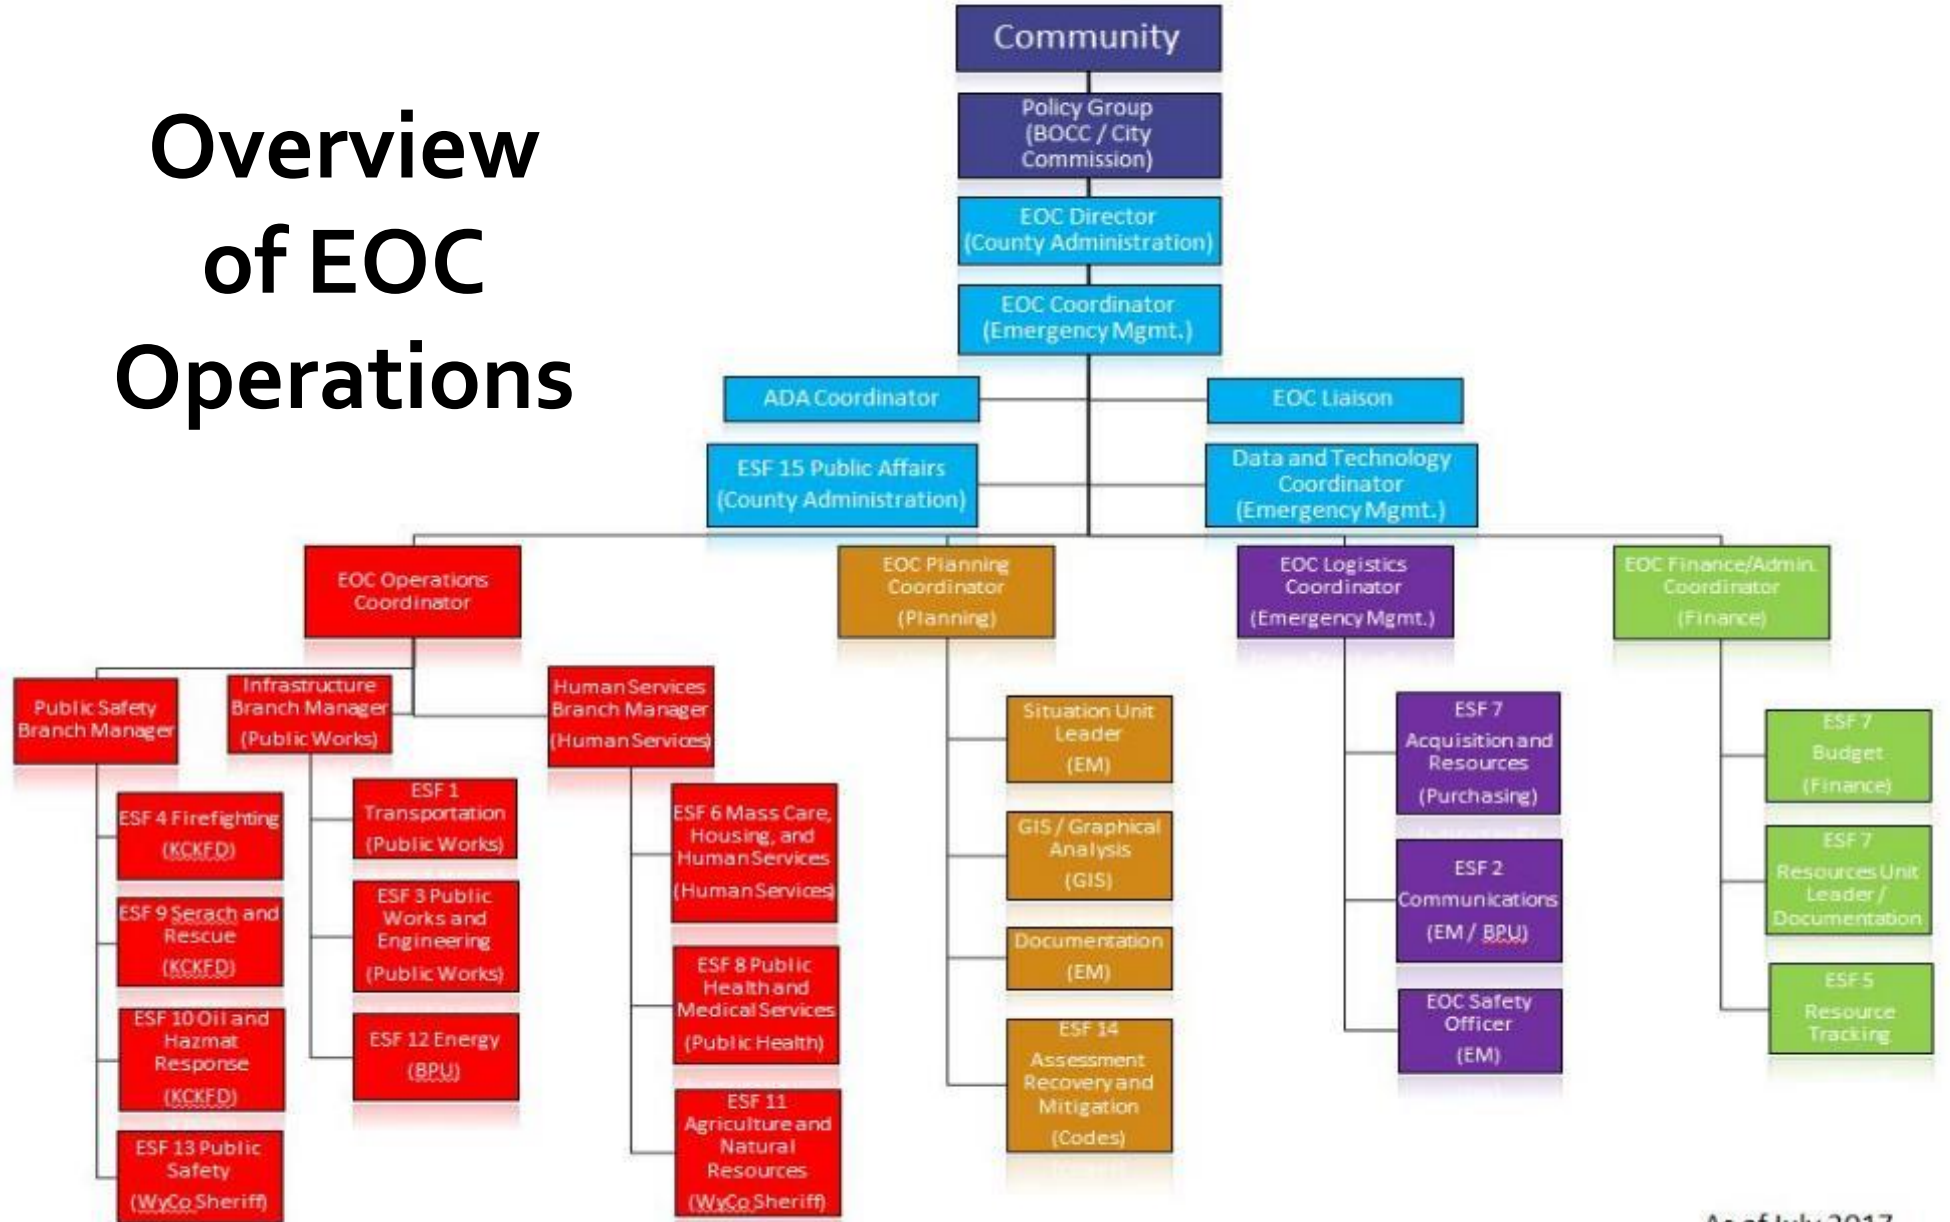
Overview of EOC Operations

Community

Policy Group (BOCC / City Commission)

EOC Director (County Administration)

EOC Coordinator (Emergency Mgmt.)

ADA Coordinator

EOC Liaison

ESF 15 Public Affairs (County Administration)

Data and Technology Coordinator (Emergency Mgmt.)

EOC Operations Coordinator

Public Safety Branch Manager

ESF 4 Firefighting (KCKFD)

ESF 9 Serach and Rescue (KCKFD)

ESF 10 Oil and Hazmat Response (KCKFD)

ESF 13 Public Safety (WyCo Sheriff)

Infrastructure Branch Manager (Public Works)

ESF 1 Transportation (Public Works)

ESF 3 Public Works and Engineering (Public Works)

ESF 12 Energy (BPU)

Human Services Branch Manager (Human Services)

ESF 6 Mass Care, Housing, and Human Services (Human Services)

ESF 8 Public Health and Medical Services (Public Health)

ESF 11 Agriculture and Natural Resources (WyCo Sheriff)

EOC Planning Coordinator (Planning)

Situation Unit Leader (EM)

GIS / Graphical Analysis (GIS)

Documentation (EM)

ESF 14 Assessment Recovery and Mitigation (Codes)

EOC Logistics Coordinator (Emergency Mgmt.)

ESF 7 Acquisition and Resources (Purchasing)

ESF 2 Communications (EM / BPU)

EOC Safety Officer (EM)

EOC Finance/Admin. Coordinator (Finance)

ESF 7 Budget (Finance)

ESF 7 Resources Unit Leader / Documentation

ESF 5 Resource Tracking

As of July 2017